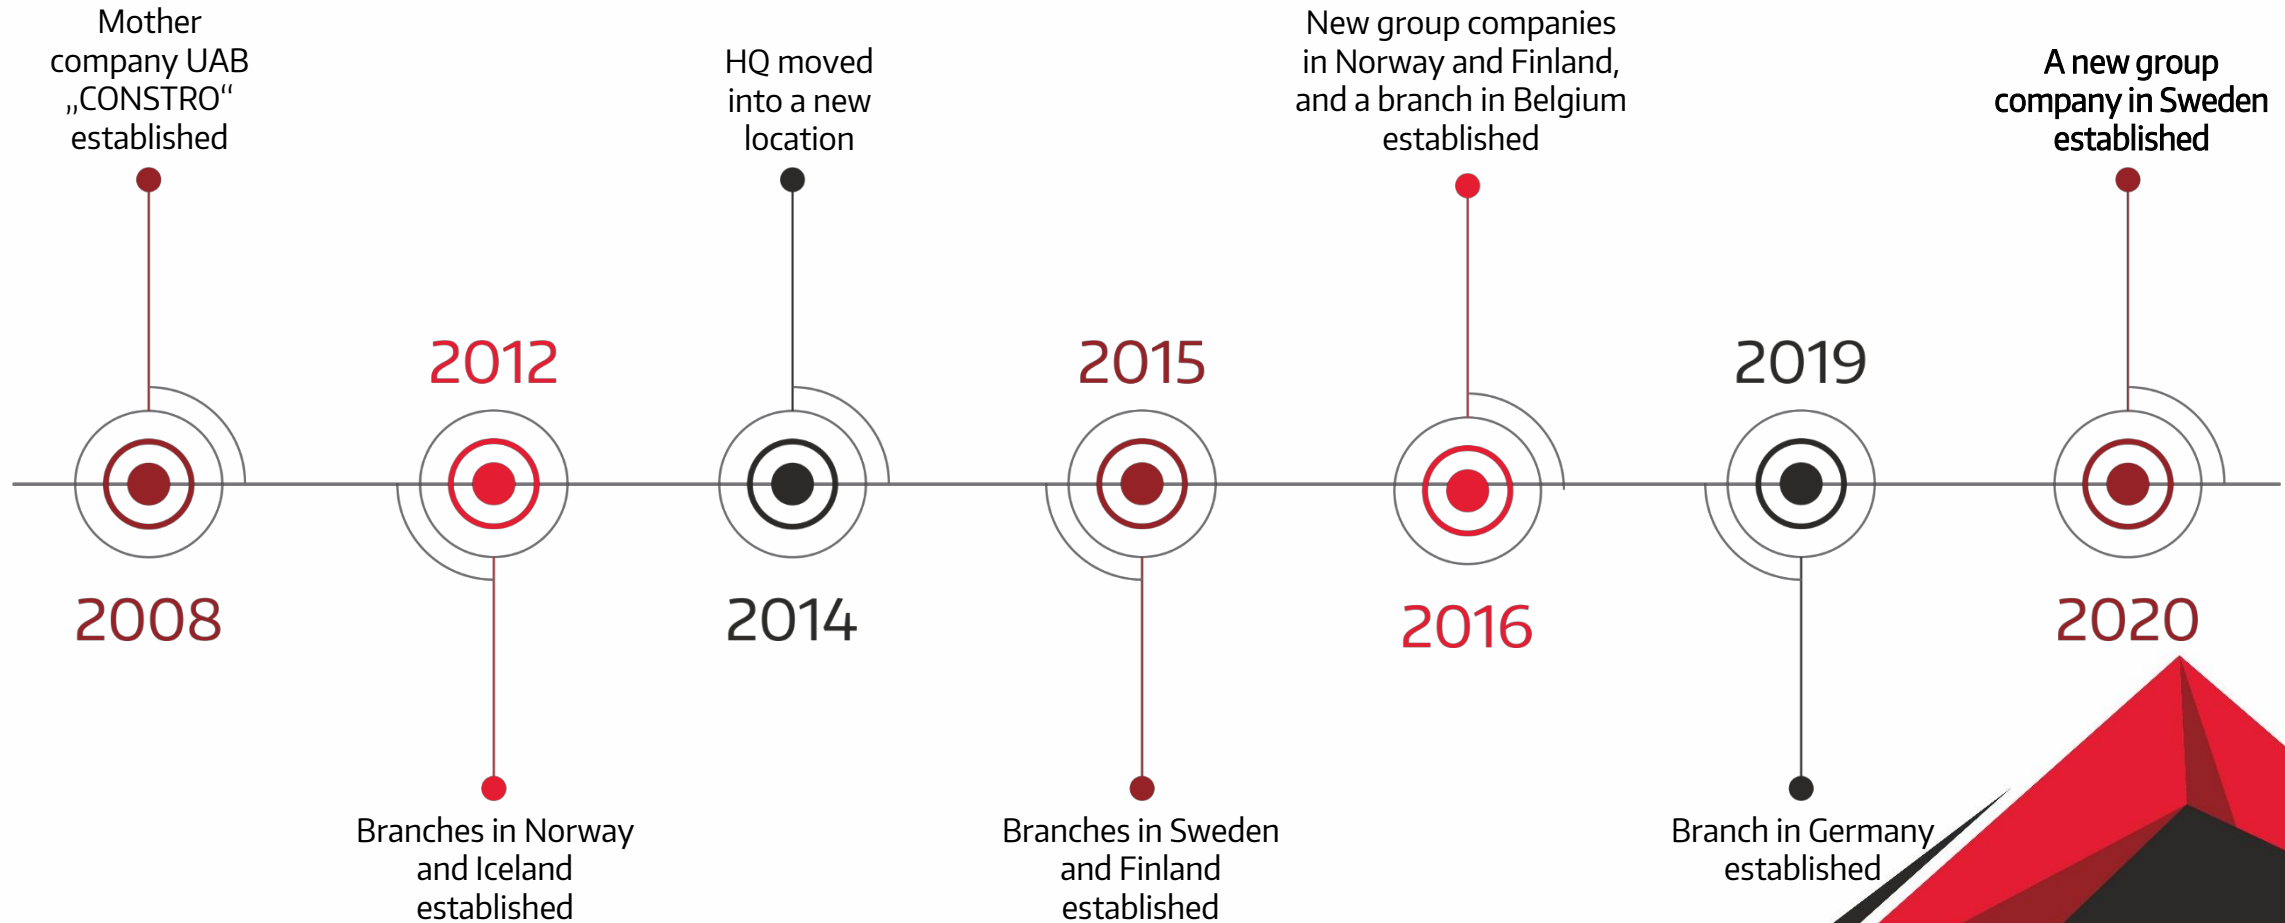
Mother company UAB „CONSTRO“ established

HQ moved into a new location

New group companies in Norway and Finland, and a branch in Belgium established

A new group company in Sweden established

2012

2015

2019

2008

2014

2016

2020

Branches in Norway and Iceland established

Branches in Sweden and Finland established

Branch in Germany established